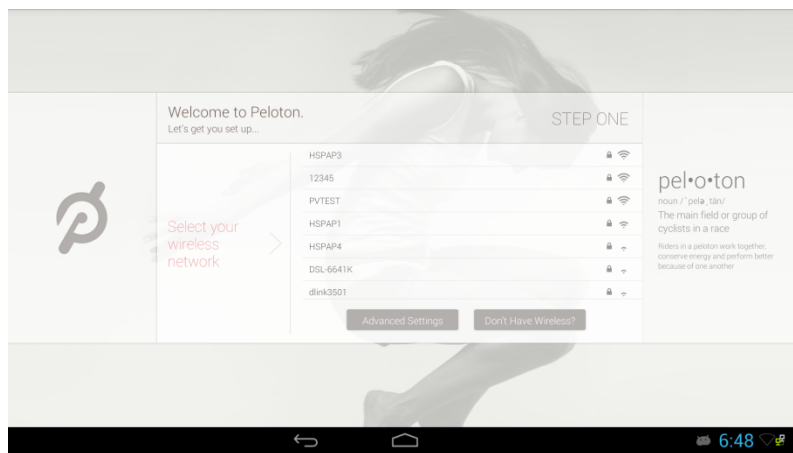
Welcome to Peloton.
Let's get you set up...

STEP ONE

Select your wireless network

HSPAP3
12345
PVTEST
HSPAP1
HSPAP4
DSL-6641K
dlink3501

Advanced Settings
Don't Have Wireless?

pel•o•ton
noun /ˈpelə͵tän/
The main field or group of cyclists in a race

Riders in a peloton work together, conserve energy and perform better because of one another

6:48